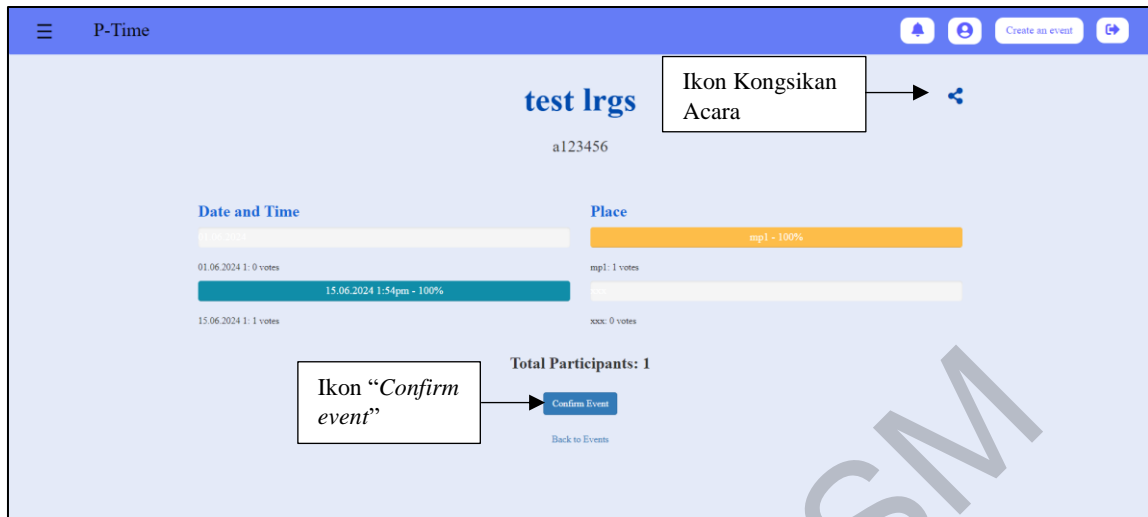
P-Time

Create an event

test lrgs

Ikon Kongsikan Acara

a123456

Date and Time

01.06.2024

01.06.2024 1: 0 votes

15.06.2024 1:54pm - 100%

15.06.2024 1: 1 votes

Place

mp1 - 100%

mp1: 1 votes

xxx

xxx: 0 votes

Total Participants: 1

Ikon "*Confirm event*"

Confirm Event

Back to Events

SM